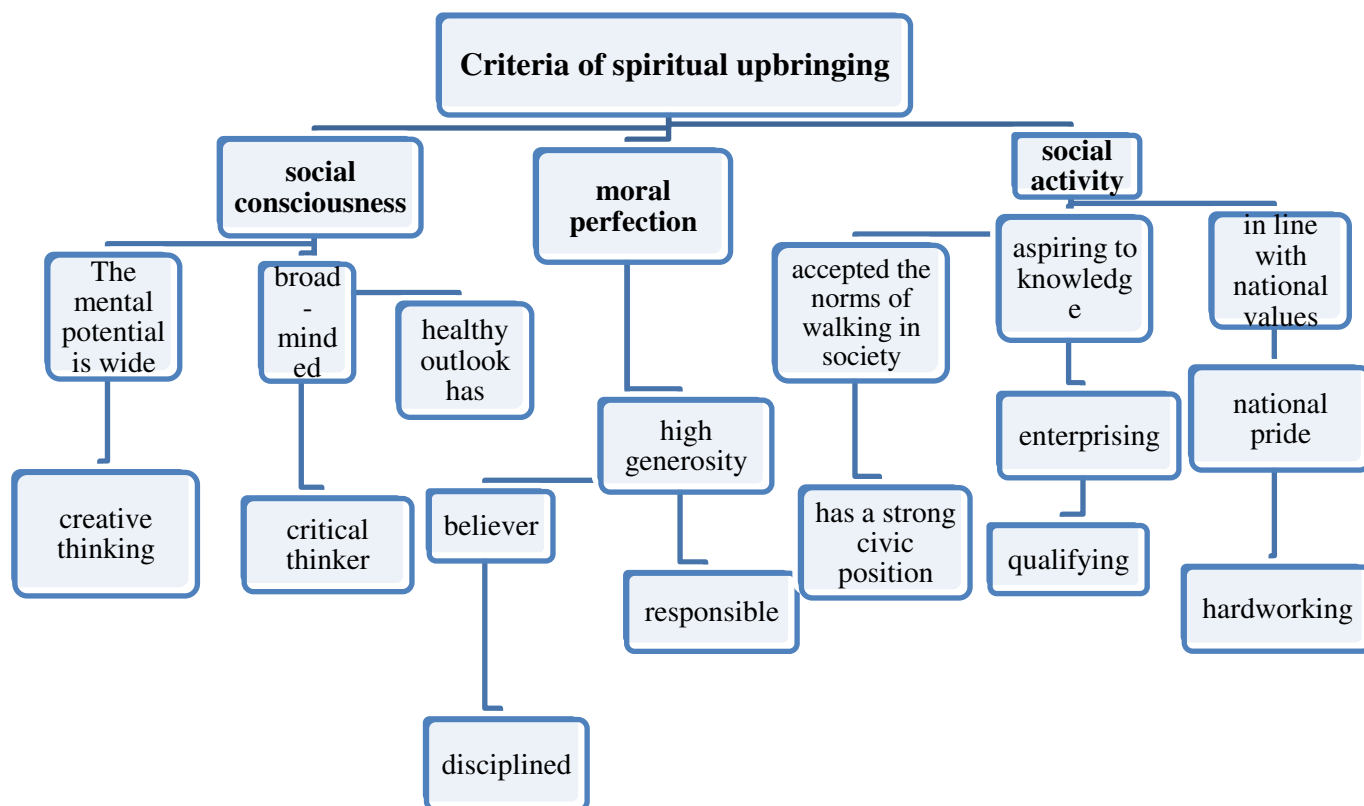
Criteria of spiritual upbringing

social consciousness

moral perfection

social activity

The mental potential is wide

broad-minded

healthy outlook has

creative thinking

critical thinker

high generosity

believer

responsible

disciplined

accepted the norms of walking in society

has a strong civic position

aspiring to knowledge

enterprising

qualifying

in line with national values

national pride

hardworking